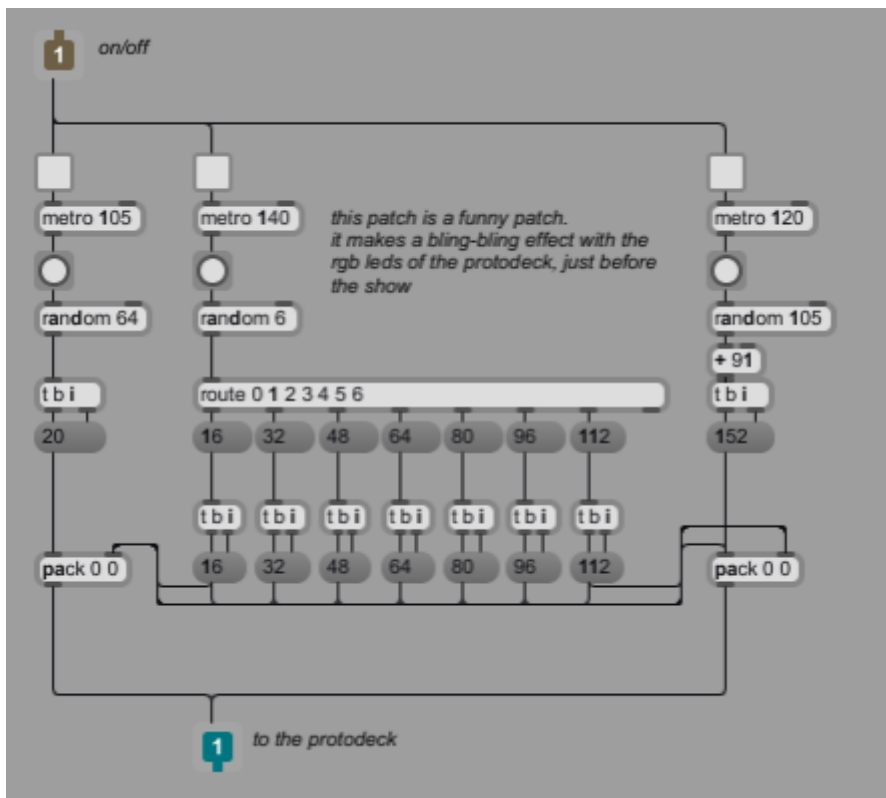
1 on/off

metro 105

random 64

t b i

20

pack 0 0

metro 140

random 6

this patch is a funny patch.
it makes a bling-bling effect with the rgb leds of the protodeck, just before the show

route 0 1 2 3 4 5 6

16 32 48 64 80 96 112

t b i t b i t b i t b i t b i t b i t b i

16 32 48 64 80 96 112

metro 120

random 105

+ 91

t b i

152

pack 0 0

1 to the protodeck